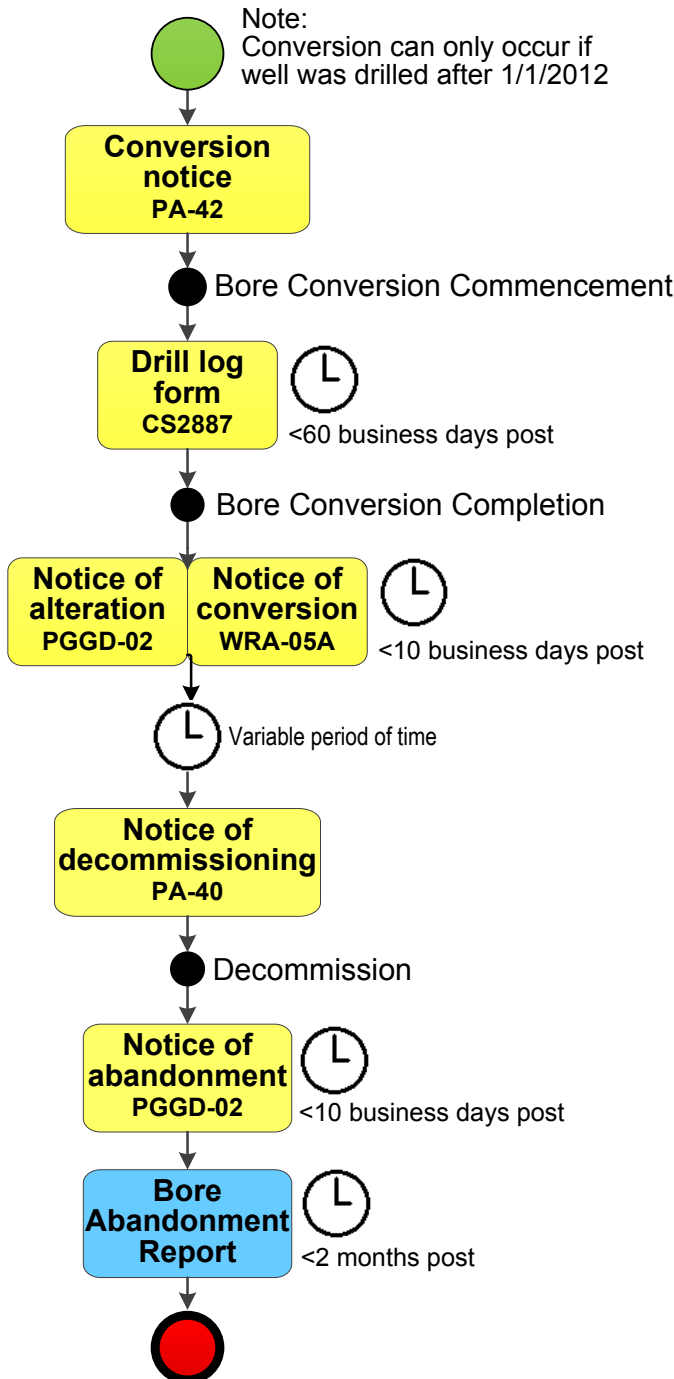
Note:
Conversion can only occur if well was drilled after 1/1/2012

Conversion notice
PA-42

Bore Conversion Commencement

Drill log form
CS2887

<60 business days post

Bore Conversion Completion

Notice of alteration
PGGD-02

Notice of conversion
WRA-05A

<10 business days post

Variable period of time

Notice of decommissioning
PA-40

Decommission

Notice of abandonment
PGGD-02

<10 business days post

Bore Abandonment Report

<2 months post